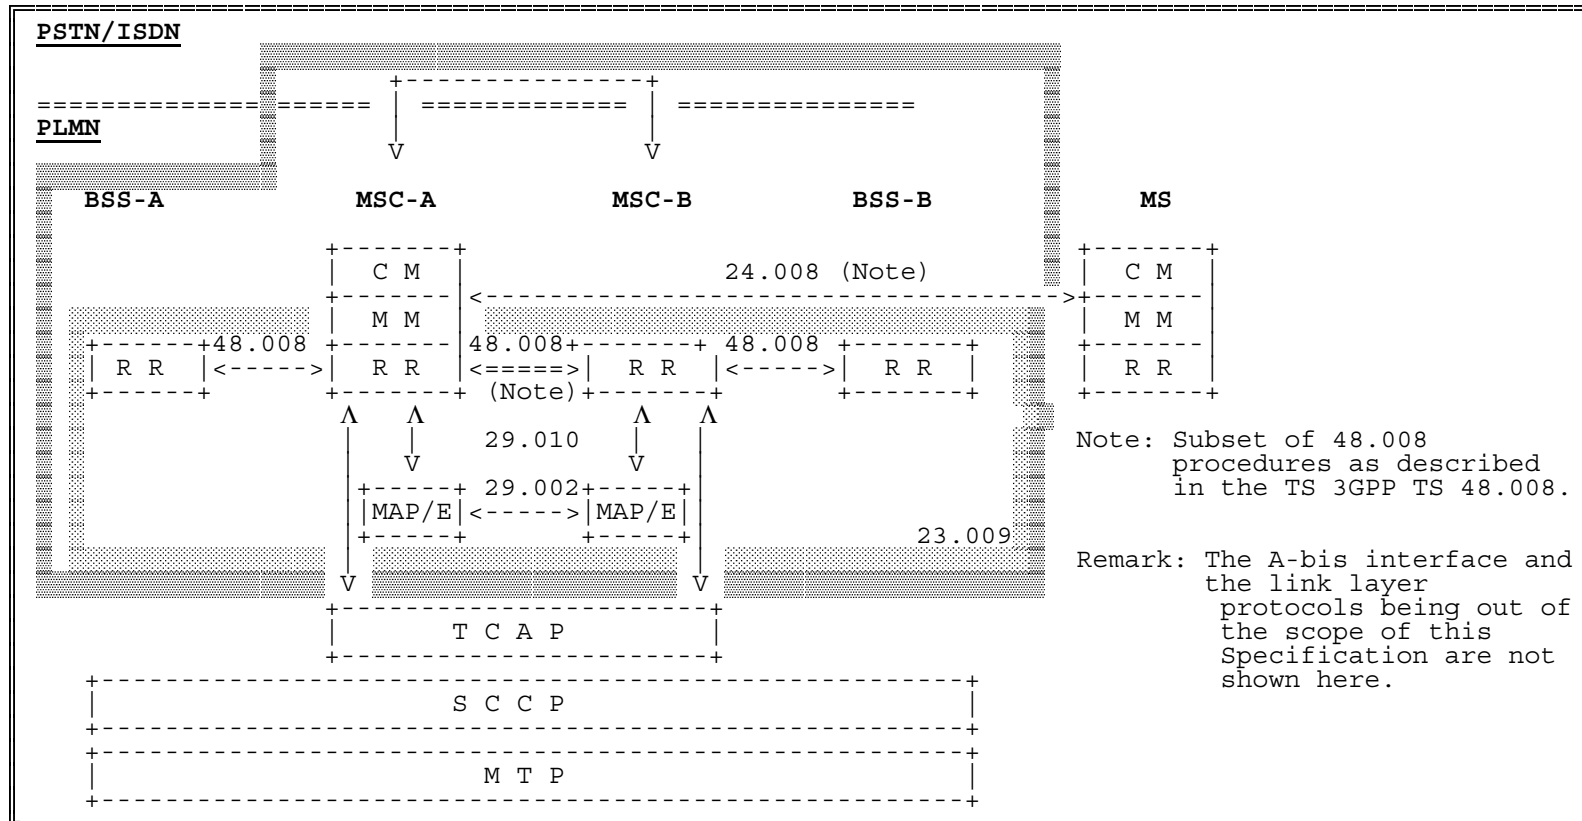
PSTN/ISDN

PLMN

BSS-A

MSC-A

MSC-B

BSS-B

MS

C M

24.008 (Note)

C M

M M

M M

R R

48.008

R R

48.008

(Note)

R R

48.008

R R

R R

29.010

29.002

MAP/E

MAP/E

23.009

T C A P

S C C P

M T P

Note: Subset of 48.008 procedures as described in the TS 3GPP TS 48.008.

Remark: The A-bis interface and the link layer protocols being out of the scope of this Specification are not shown here.